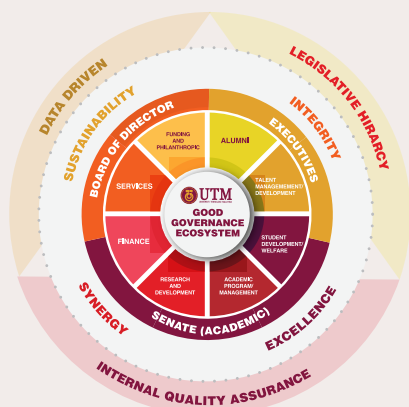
DATA DRIVEN

LEGISLATIVE HIRARCY

INTERNAL QUALITY ASSURANCE

SUSTAINABILITY

INTEGRITY

SYNERGY

EXCELLENCE

BOARD OF DIRECTOR

EXECUTIVES

SENATE (ACADEMIC)

FUNDING AND PHILANTHROPIC

ALUMNI

SERVICES

TALENT MANAGEMENT/ DEVELOPMENT

FINANCE

STUDENT DEVELOPMENT/ WELFARE

RESEARCH AND DEVELOPMENT

ACADEMIC PROGRAM/ MANAGEMENT

UTM

GOOD GOVERNANCE ECOSYSTEM